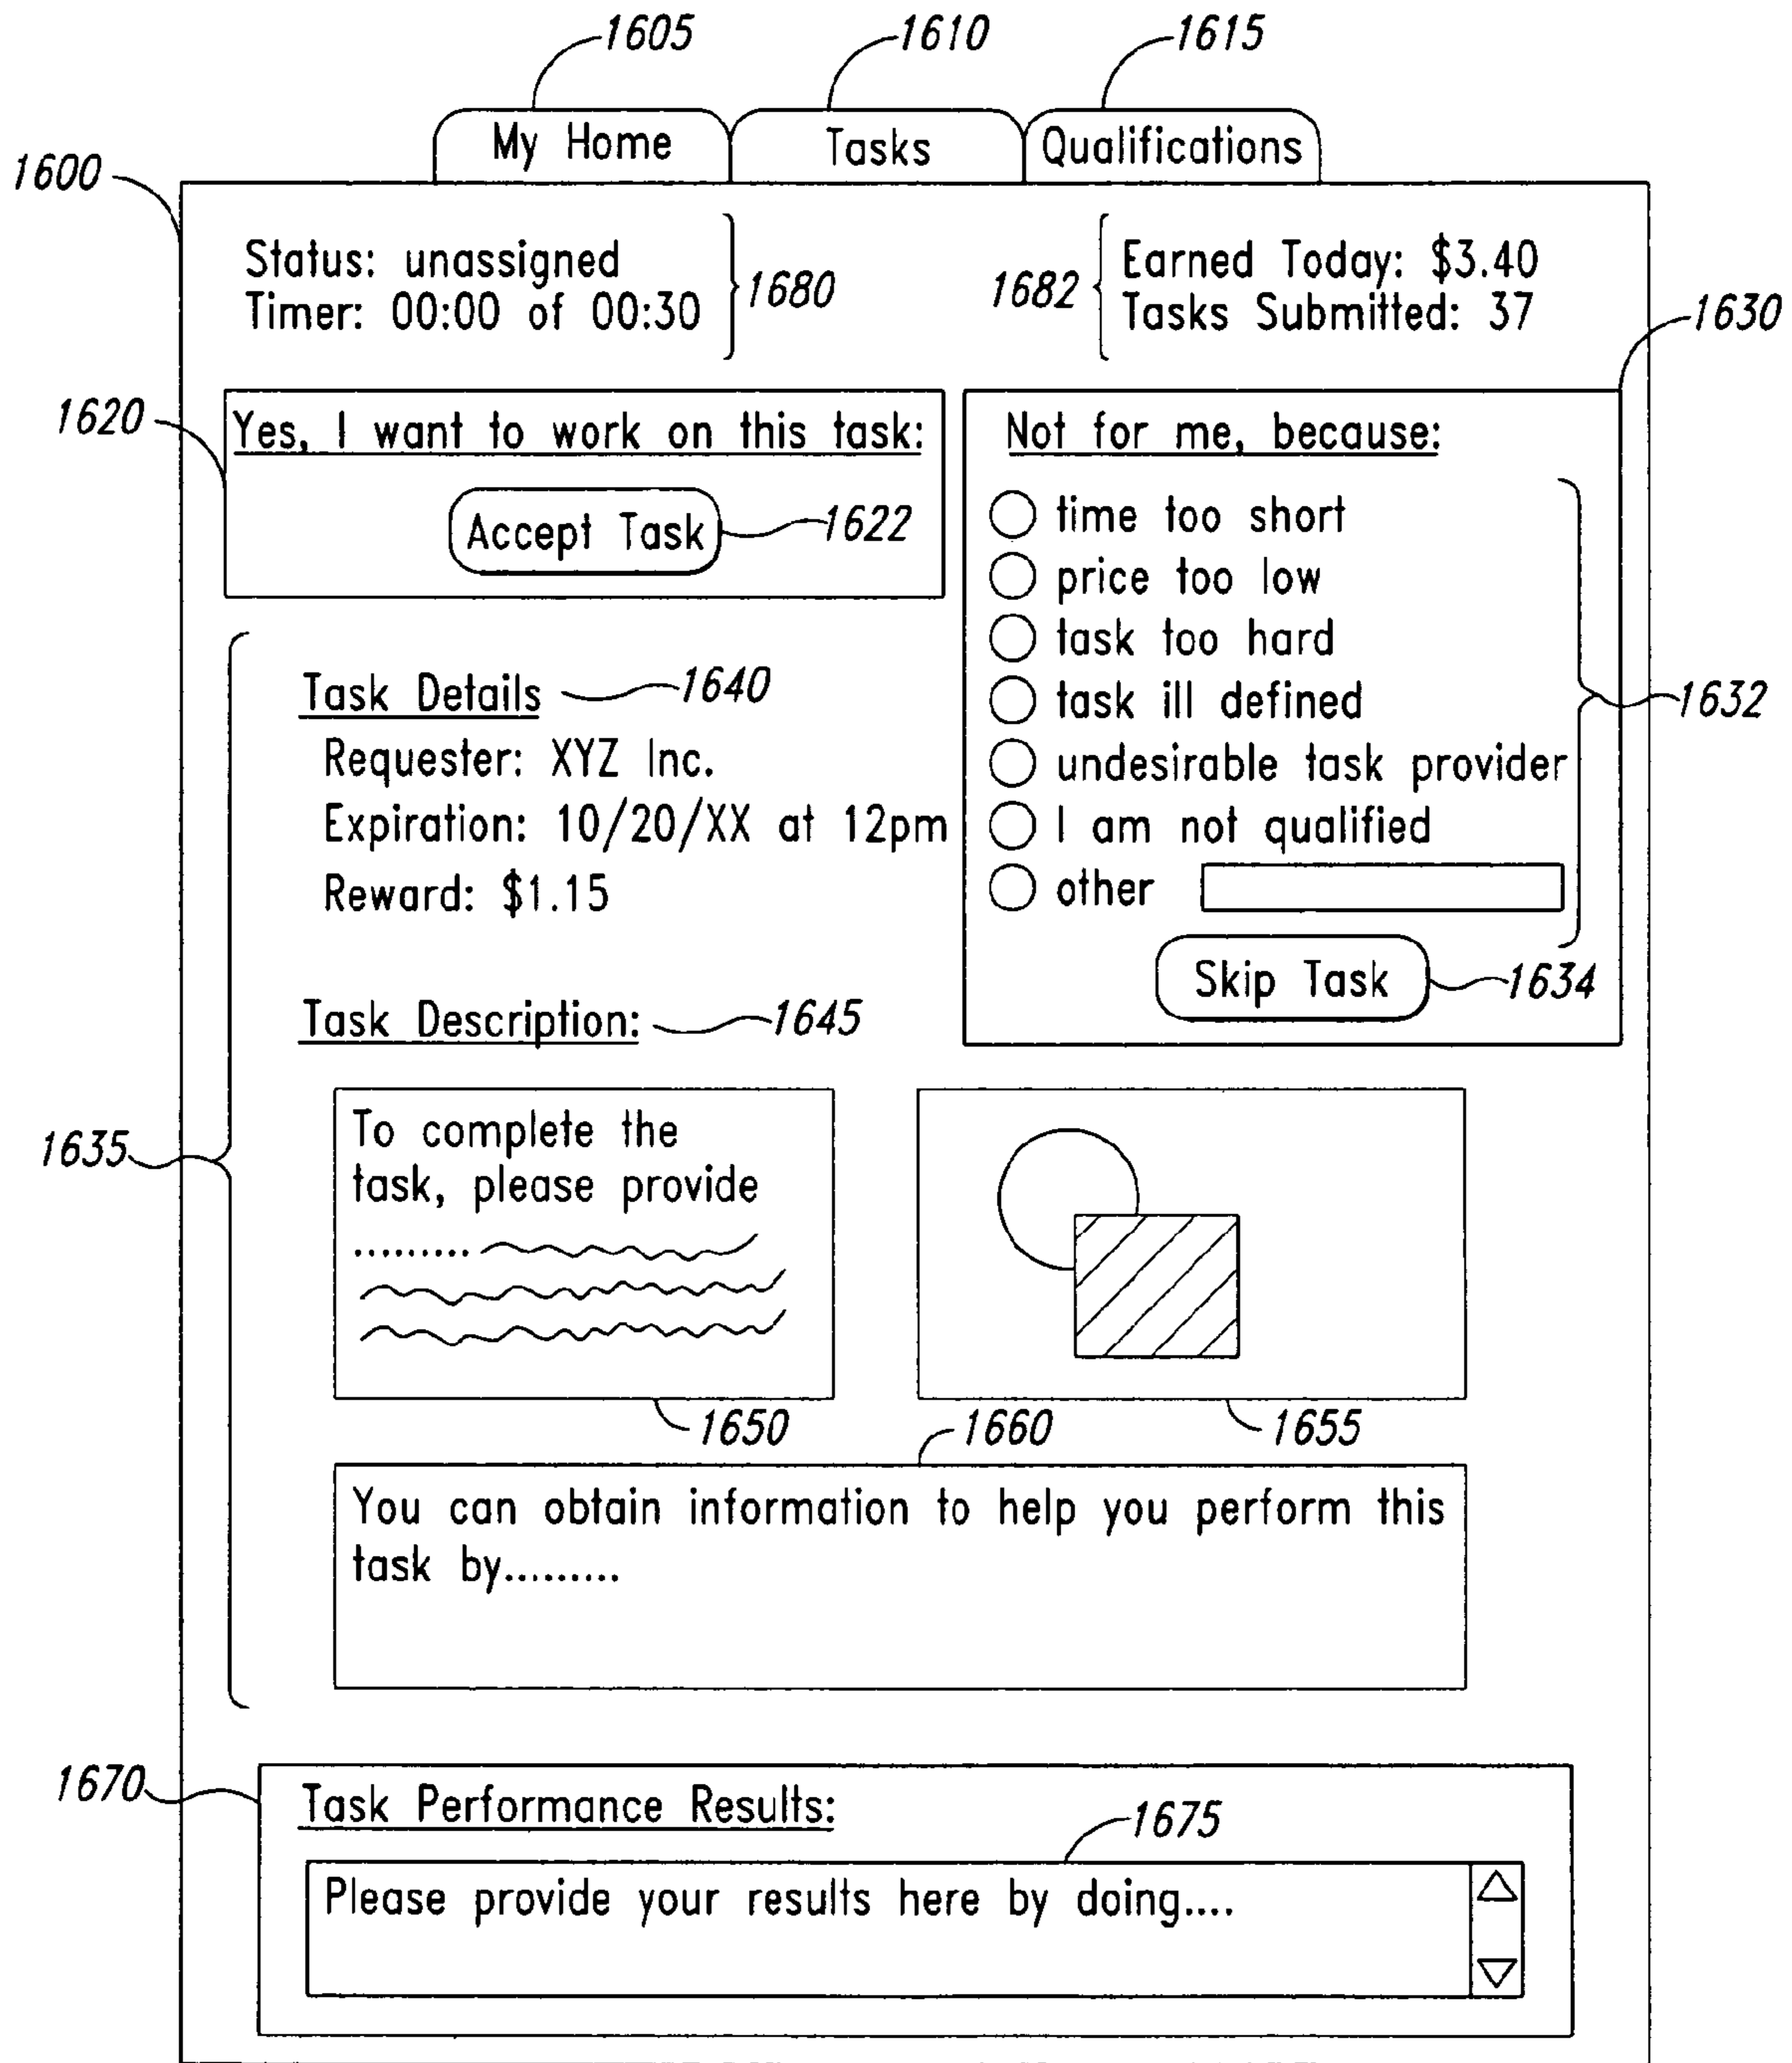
1605
1610
1615

My Home
Tasks
Qualifications

1600

Status: unassigned
Timer: 00:00 of 00:30
1680

1682
Earned Today: $3.40
Tasks Submitted: 37

1630

1620
Yes, I want to work on this task:
Accept Task
1622

Not for me, because:
time too short
price too low
task too hard
task ill defined
undesirable task provider
I am not qualified
other
1632
Skip Task
1634

Task Details
1640
Requester: XYZ Inc.
Expiration: 10/20/XX at 12pm
Reward: $1.15

Task Description:
1645

1635

To complete the task, please provide .........

1650
1660
1655

You can obtain information to help you perform this task by.........

1670
Task Performance Results:
1675
Please provide your results here by doing....